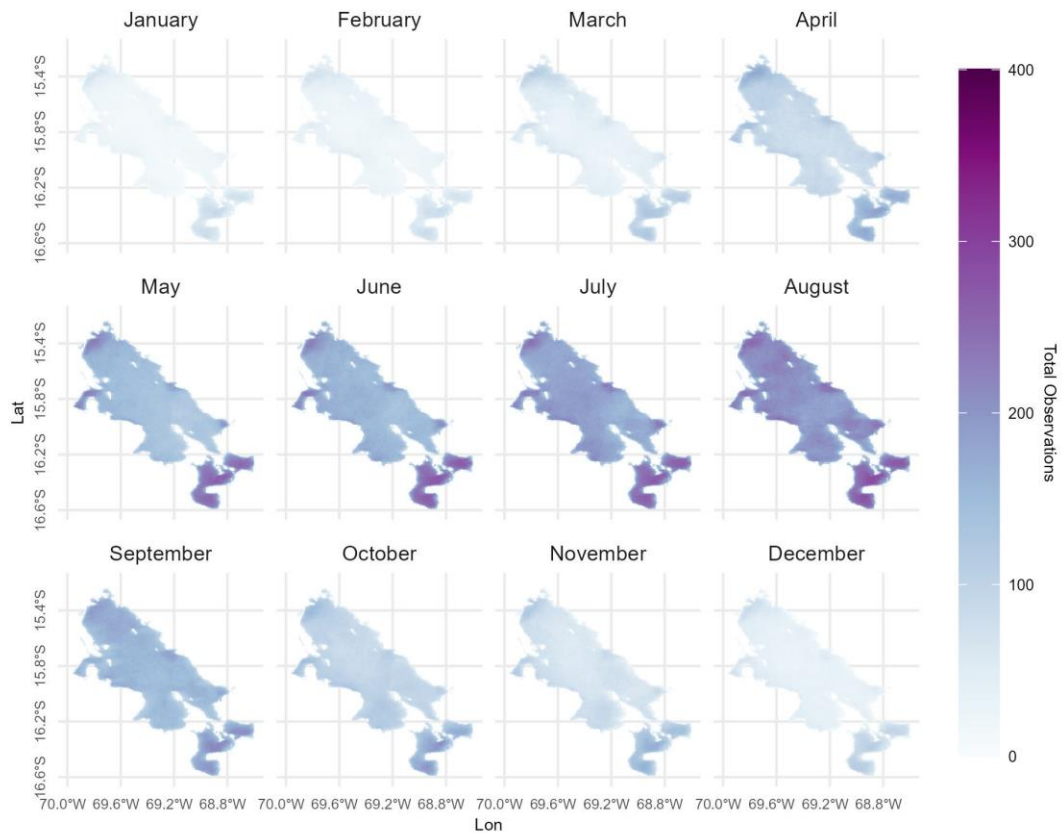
January

February

March

April

May

June

July

August

September

October

November

December

15.4°S
15.8°S
16.2°S
16.6°S

15.4°S
15.8°S
16.2°S
16.6°S

15.4°S
15.8°S
16.2°S
16.6°S

Lat

70.0°W 69.6°W 69.2°W 68.8°W

70.0°W 69.6°W 69.2°W 68.8°W

70.0°W 69.6°W 69.2°W 68.8°W

70.0°W 69.6°W 69.2°W 68.8°W

Lon

400
300
200
100
0

Total Observations